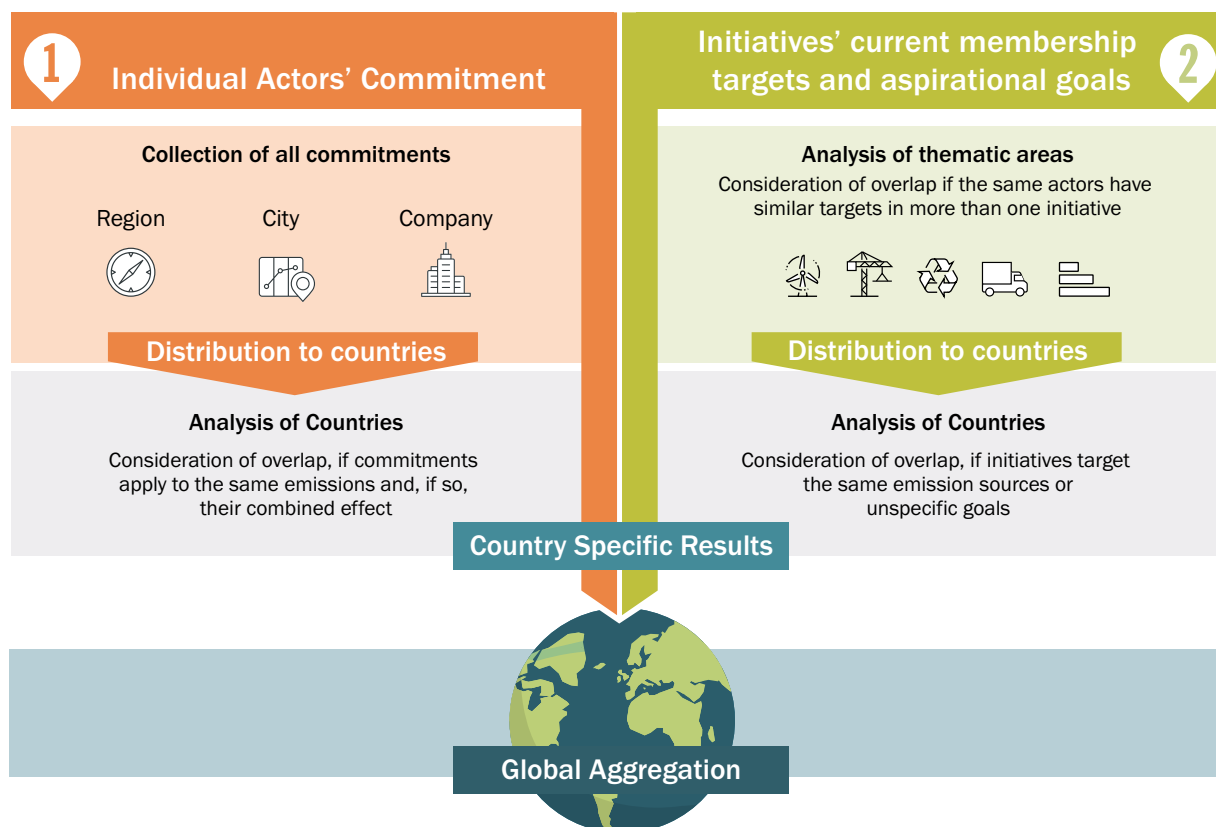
1

Individual Actors' Commitment

Initiatives' current membership targets and aspirational goals

2

Collection of all commitments

Region

City

Company

Distribution to countries

Analysis of Countries

Consideration of overlap, if commitments apply to the same emissions and, if so, their combined effect

Analysis of thematic areas

Consideration of overlap if the same actors have similar targets in more than one initiative

Distribution to countries

Analysis of Countries

Consideration of overlap, if initiatives target the same emission sources or unspecific goals

Country Specific Results

Global Aggregation